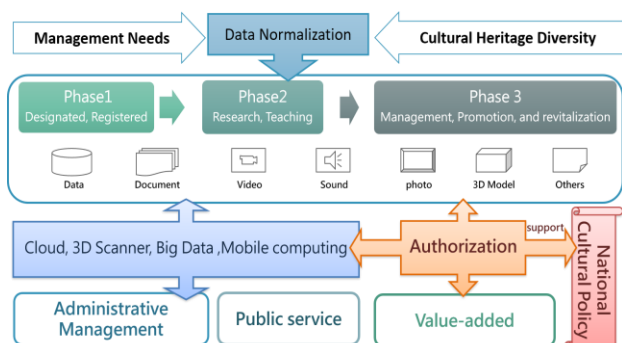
Management Needs

Data Normalization

Cultural Heritage Diversity

Phase1
Designated, Registered

Phase2
Research, Teaching

Phase 3
Management, Promotion, and revitalization

Data

Document

Video

Sound

photo

3D Model

Others

Cloud, 3D Scanner, Big Data ,Mobile computing

Authorization

support

National Cultural Policy

Administrative Management

Public service

Value-added